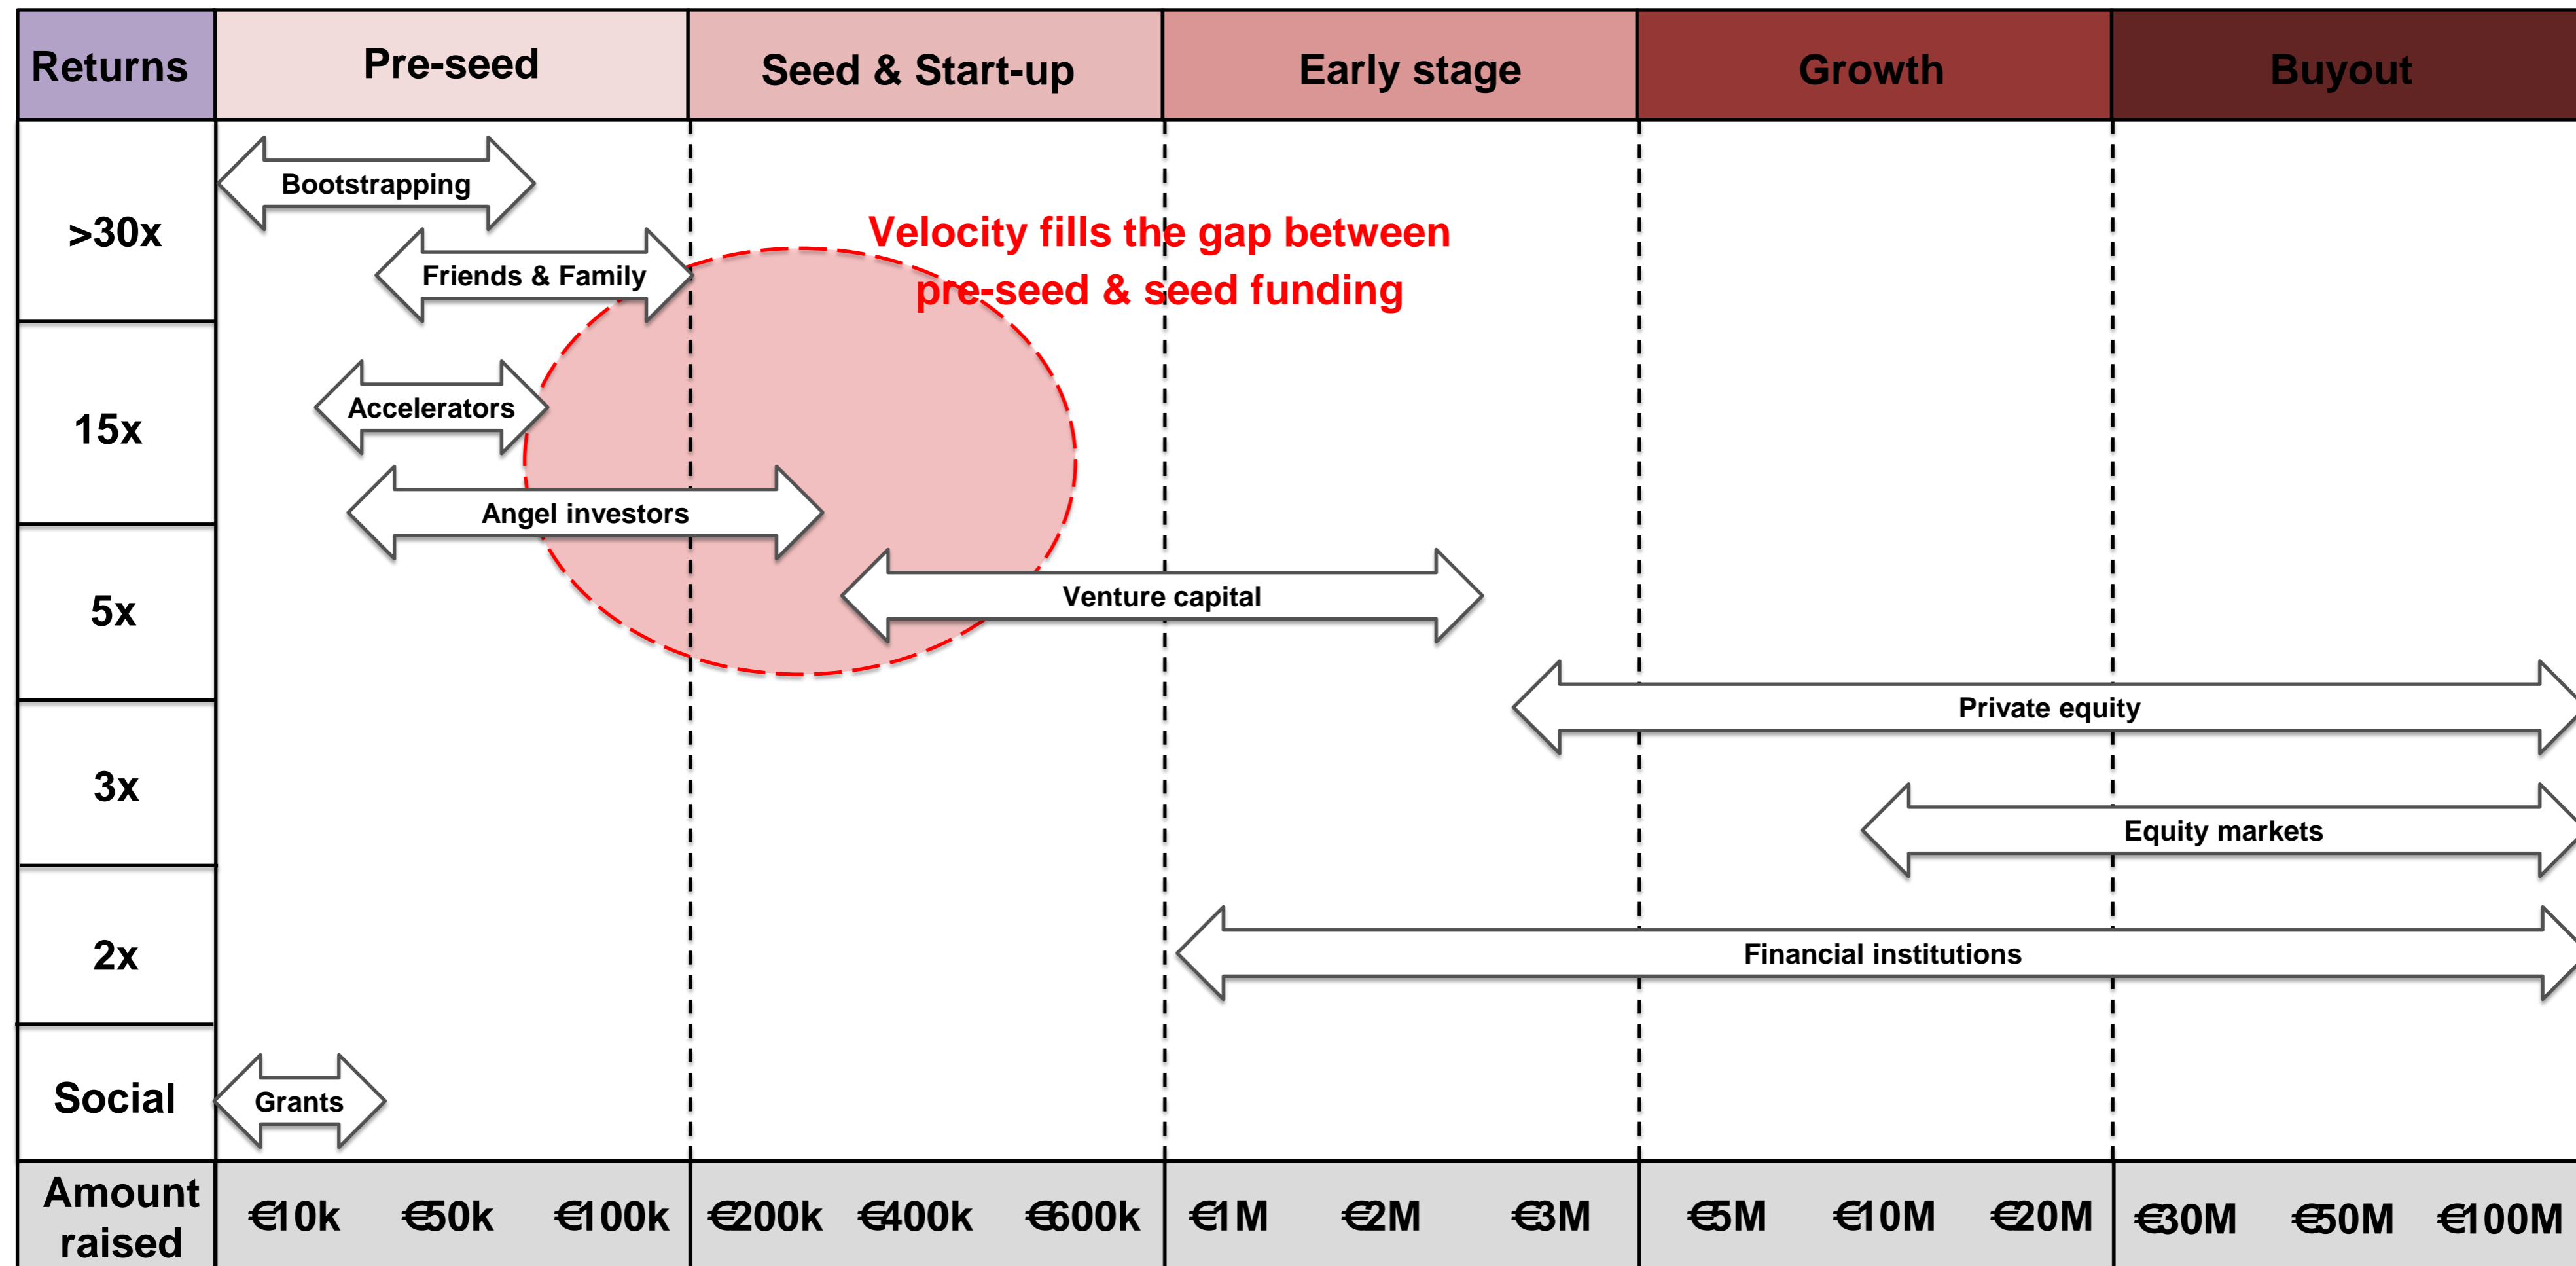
| Returns | Pre-seed | Seed & Start-up | Early stage | Growth | Buyout |
|---|---|---|---|---|---|
| >30x | | | | | |
| 15x | | | | | |
| 5x | | | | | |
| 3x | | | | | |
| 2x | | | | | |
| Social | | | | | |
| Amount raised | €10k €50k €100k | €200k €400k €600k | €1M €2M €3M | €5M €10M €20M | €30M €50M €100M |

Bootstrapping

Friends & Family

Velocity fills the gap between pre-seed & seed funding

Accelerators

Angel investors

Venture capital

Private equity

Equity markets

Financial institutions

Grants